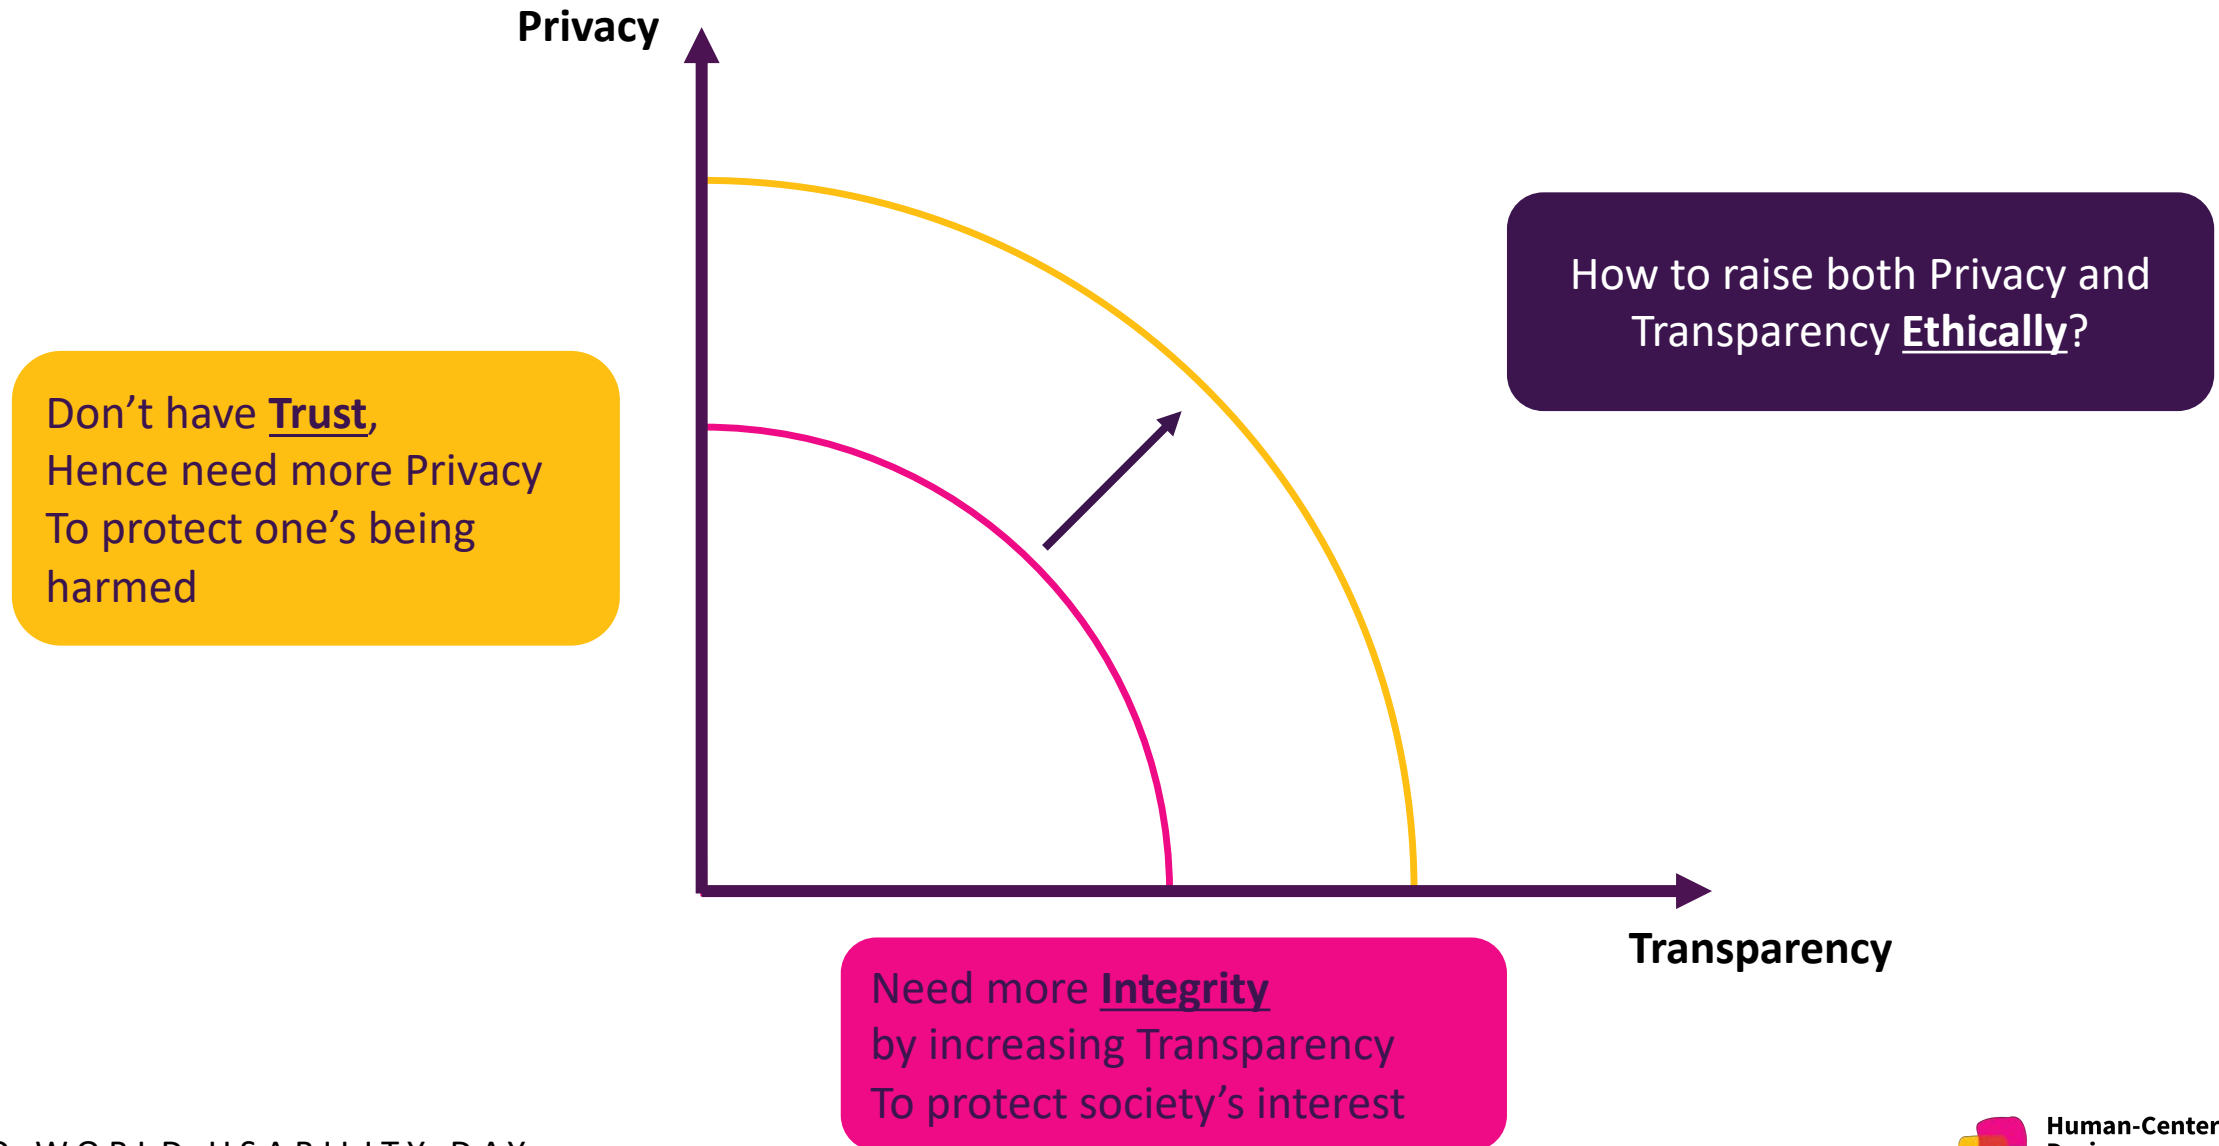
Privacy

How to raise both Privacy and Transparency **Ethically**?

Don't have **Trust**,
Hence need more Privacy
To protect one's being harmed

Transparency

Need more **Integrity**
by increasing Transparency
To protect society's interest

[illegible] WORLD USABILITY DAY

Human-Center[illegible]